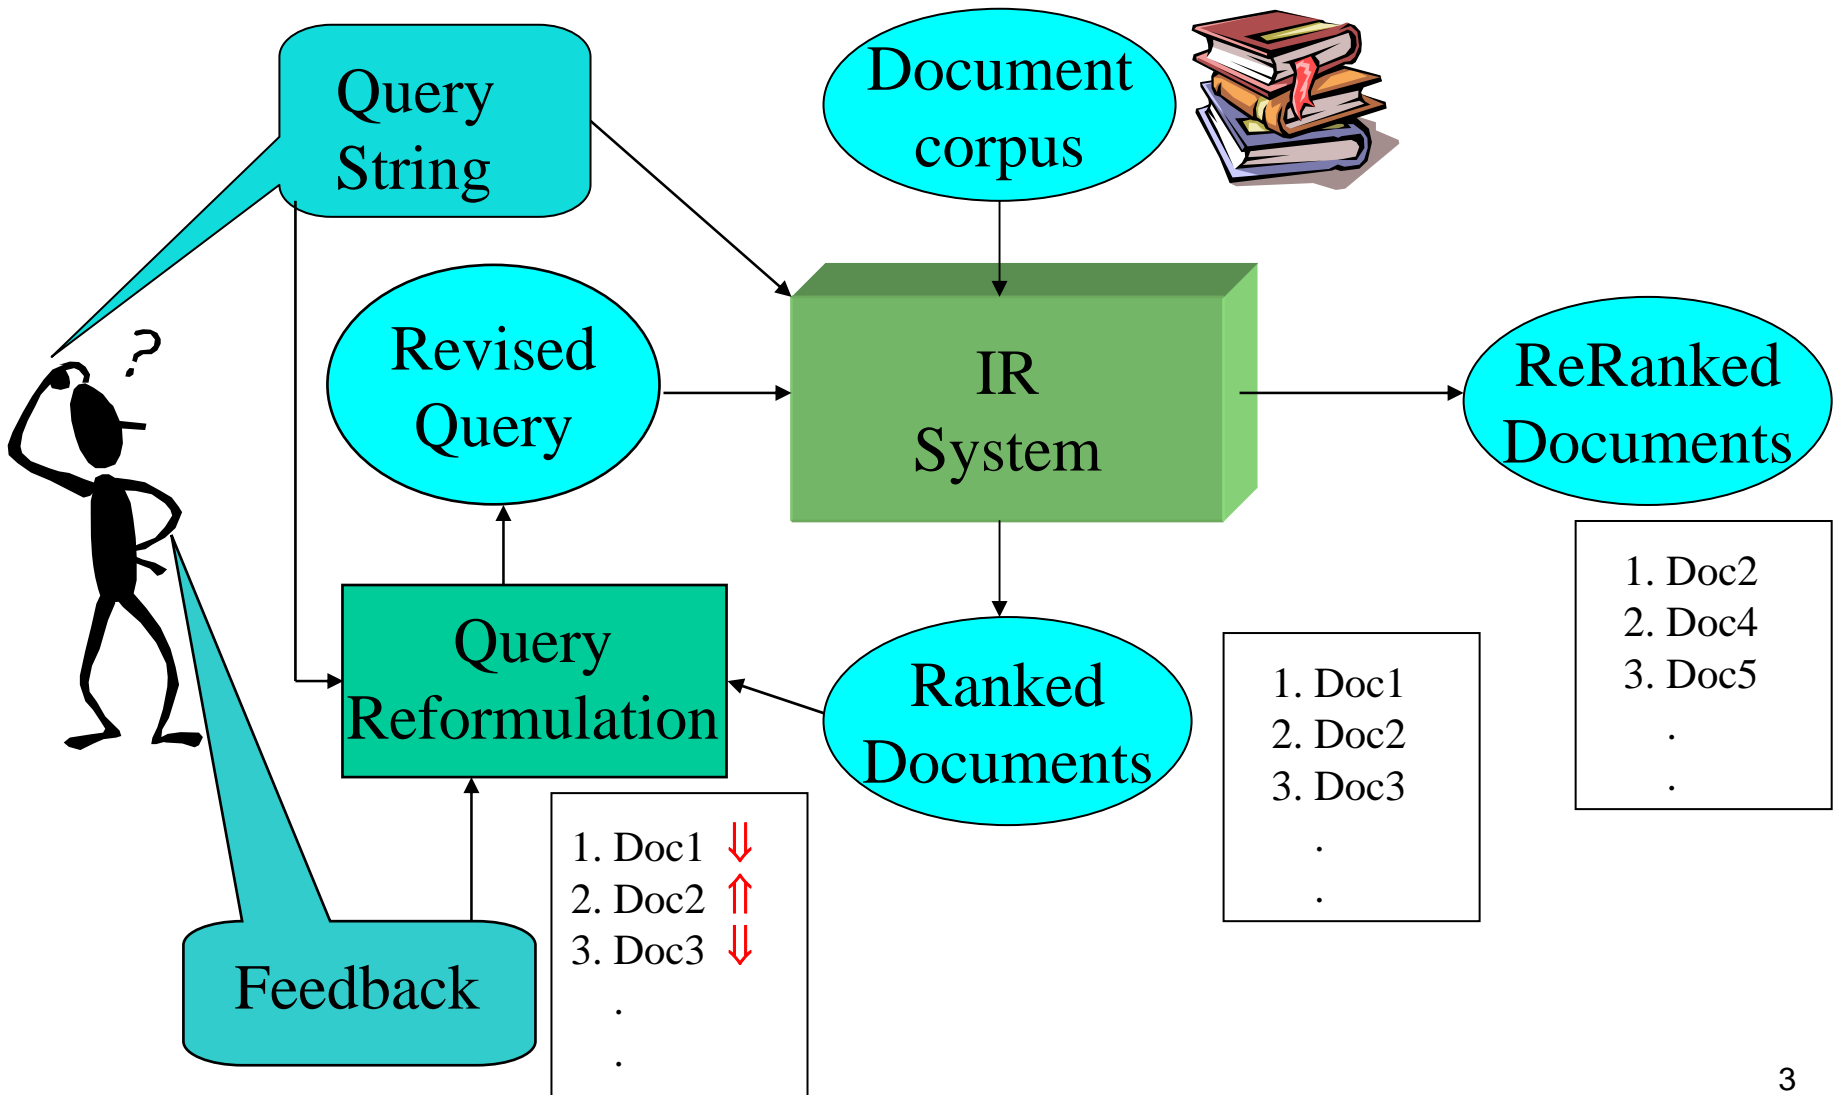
Query String

Document corpus

Revised Query

IR System

ReRanked Documents

1. Doc2
2. Doc4
3. Doc5
.
.

Query Reformulation

Ranked Documents

1. Doc1
2. Doc2
3. Doc3
.
.

1. Doc1 ⇓
2. Doc2 ⇑
3. Doc3 ⇓
.
.

Feedback

3